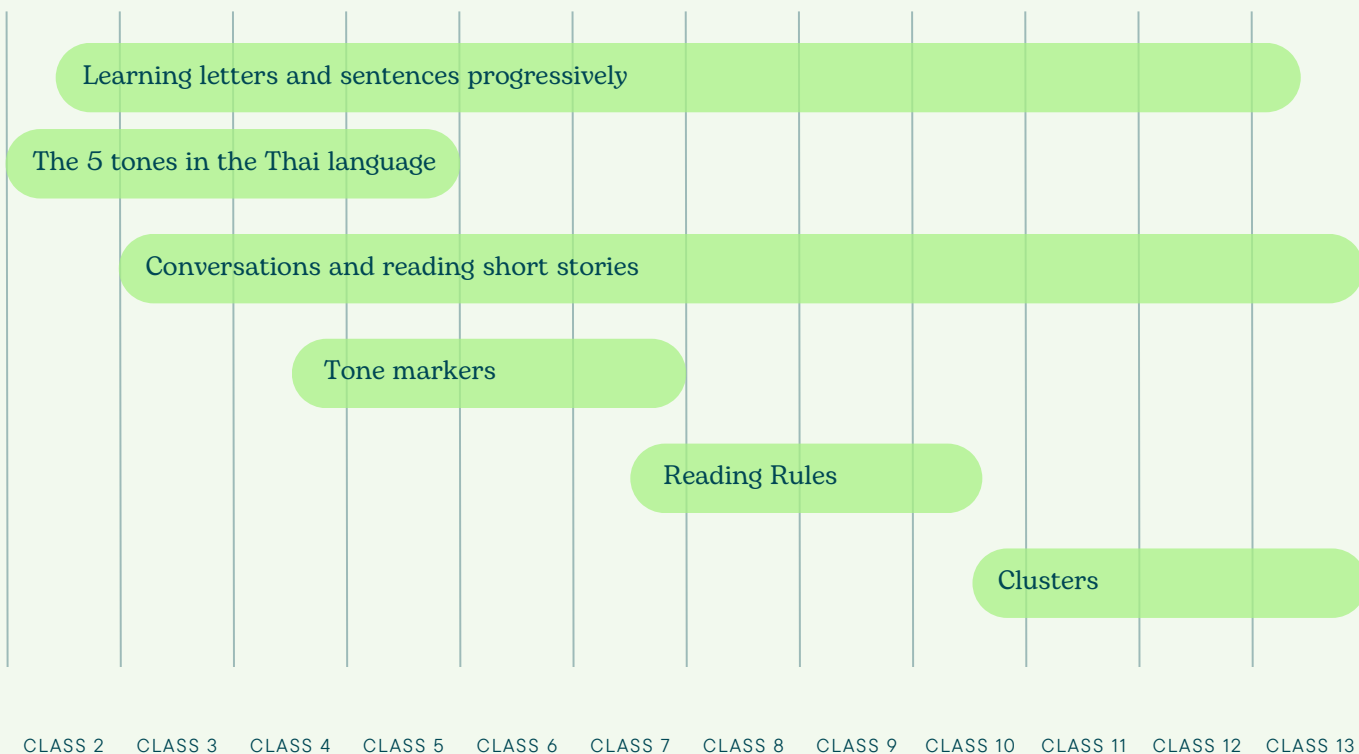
Learning letters and sentences progressively

The 5 tones in the Thai language

Conversations and reading short stories

Tone markers

Reading Rules

Clusters

CLASS 2 CLASS 3 CLASS 4 CLASS 5 CLASS 6 CLASS 7 CLASS 8 CLASS 9 CLASS 10 CLASS 11 CLASS 12 CLASS 13